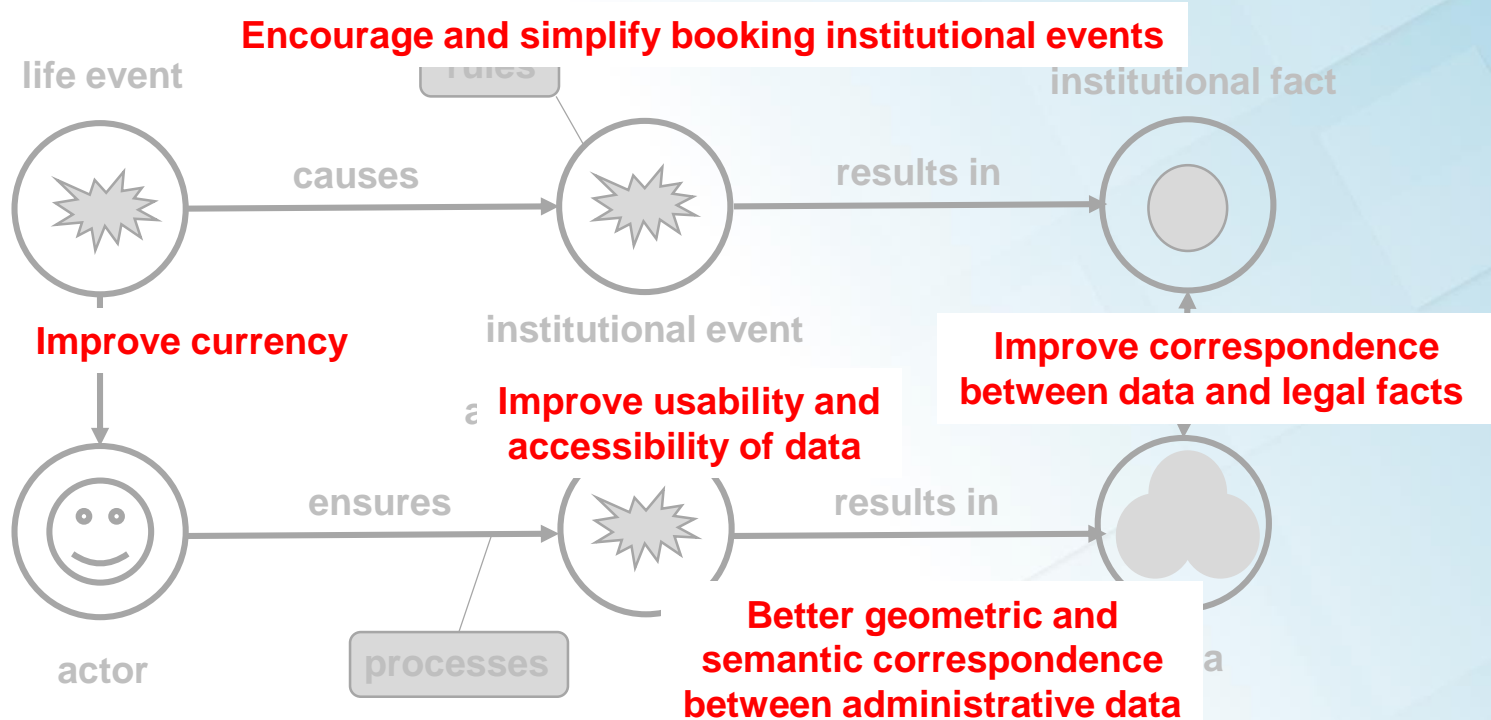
Encourage and simplify booking institutional events

life event

rules

institutional fact

causes

results in

institutional event

Improve currency

Improve correspondence between data and legal facts

a

Improve usability and accessibility of data

ensures

results in

actor

processes

Better geometric and semantic correspondence between administrative data

a